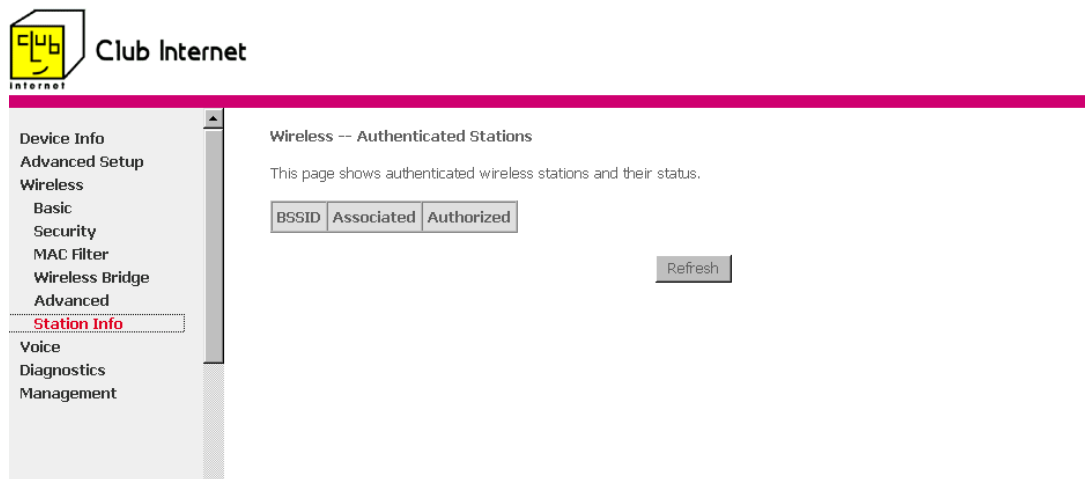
club internet

Club Internet

Device Info
Advanced Setup
Wireless
Basic
Security
MAC Filter
Wireless Bridge
Advanced
Station Info
Voice
Diagnostics
Management

Wireless -- Authenticated Stations

This page shows authenticated wireless stations and their status.

| BSSID | Associated | Authorized |
|---|---|---|

Refresh